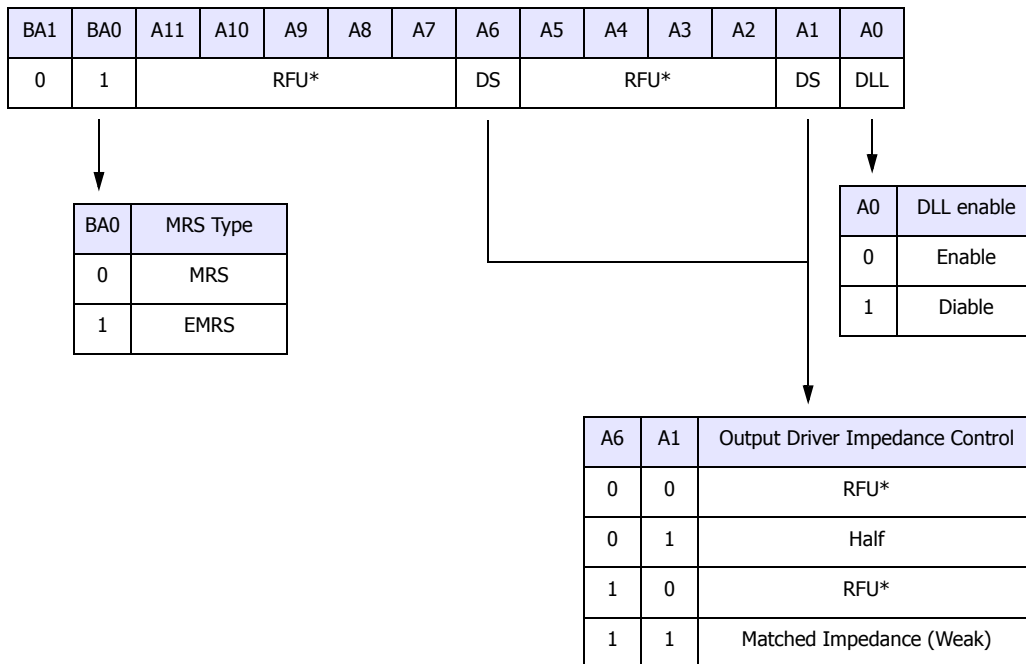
| BA1 | BA0 | A11 | A10 | A9 | A8 | A7 | A6 | A5 | A4 | A3 | A2 | A1 | A0 |
|---|---|---|---|---|---|---|---|---|---|---|---|---|---|
| 0 | 1 | RFU* | | | | | DS | RFU* | | | | DS | DLL |

| BA0 | MRS Type |
|---|---|
| 0 | MRS |
| 1 | EMRS |

| A0 | DLL enable |
|---|---|
| 0 | Enable |
| 1 | Diable |

| A6 | A1 | Output Driver Impedance Control |
|---|---|---|
| 0 | 0 | RFU* |
| 0 | 1 | Half |
| 1 | 0 | RFU* |
| 1 | 1 | Matched Impedance (Weak) |